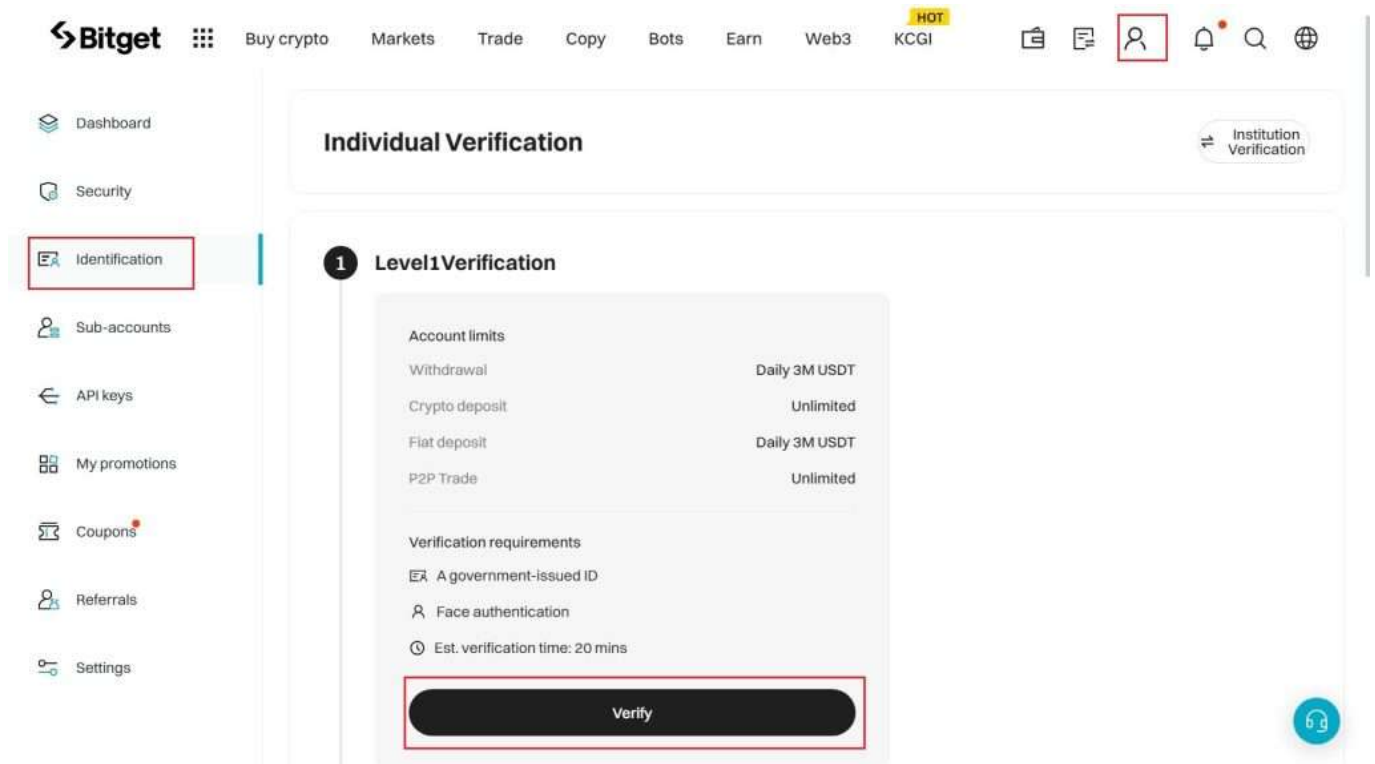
Bitget Buy crypto Markets Trade Copy Bots Earn Web3 HOT KCGI

Dashboard
Security
Identification
Sub-accounts
API keys
My promotions
Coupons
Referrals
Settings

Individual Verification

Institution Verification

1 Level1Verification

Account limits

| | |
|---|---|
| Withdrawal | Daily 3M USDT |
| Crypto deposit | Unlimited |
| Fiat deposit | Daily 3M USDT |
| P2P Trade | Unlimited |

Verification requirements

A government-issued ID

Face authentication

Est. verification time: 20 mins

Verify